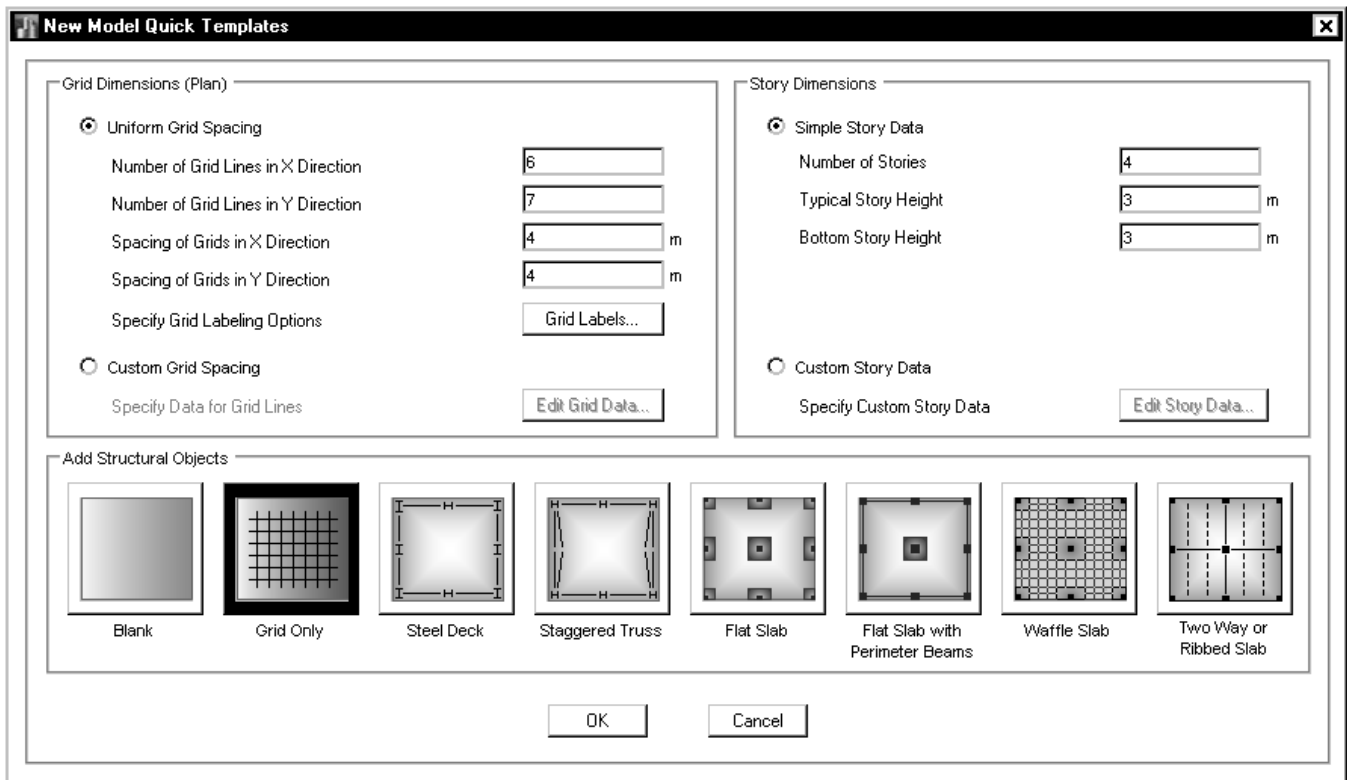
New Model Quick Templates

Grid Dimensions (Plan)

Uniform Grid Spacing

Number of Grid Lines in X Direction 6

Number of Grid Lines in Y Direction 7

Spacing of Grids in X Direction 4 m

Spacing of Grids in Y Direction 4 m

Specify Grid Labeling Options Grid Labels...

Custom Grid Spacing

Specify Data for Grid Lines Edit Grid Data...

Story Dimensions

Simple Story Data

Number of Stories 4

Typical Story Height 3 m

Bottom Story Height 3 m

Custom Story Data

Specify Custom Story Data Edit Story Data...

Add Structural Objects

Blank

Grid Only

Steel Deck

Staggered Truss

Flat Slab

Flat Slab with Perimeter Beams

Waffle Slab

Two Way or Ribbed Slab

OK Cancel